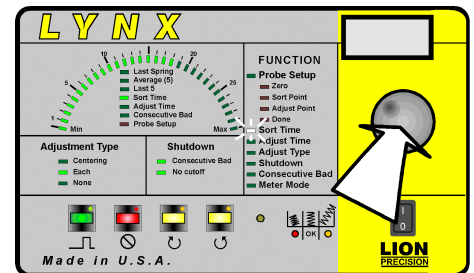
LYNX

10 15 20
5 25
1 Min Max

Last Spring
Average (5)
Last 5
Sort Time
Adjust Time
Consecutive Bad
Probe Setup

FUNCTION
Probe Setup
Zero
Sort Point
Adjust Point
Done
Sort Time
Adjust Time
Adjust Type
Shutdown
Consecutive Bad
Meter Mode

Adjustment Type
Centering
Each
None

Shutdown
Consecutive Bad
No cutoff

OK

I
0

LION
PRECISION

Made in U.S.A.